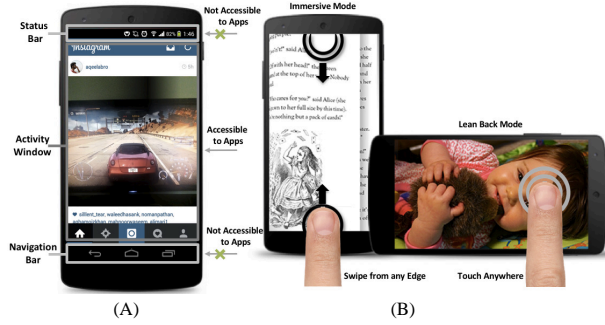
Status Bar

Not Accessible to Apps

Instagram

aqeelabro

Activity Window

Accessible to Apps

oillient_tear, waleedhasank, nomanpathan,

Navigation Bar

Not Accessible to Apps

(A)

Immersive Mode

at the top of her head. Nobody

"It's cares for you?" said Alice (she

grown to her full size by this time.)

"You're nothing but a pack of cards!"

Swipe from any Edge

Lean Back Mode

Touch Anywhere

(B)